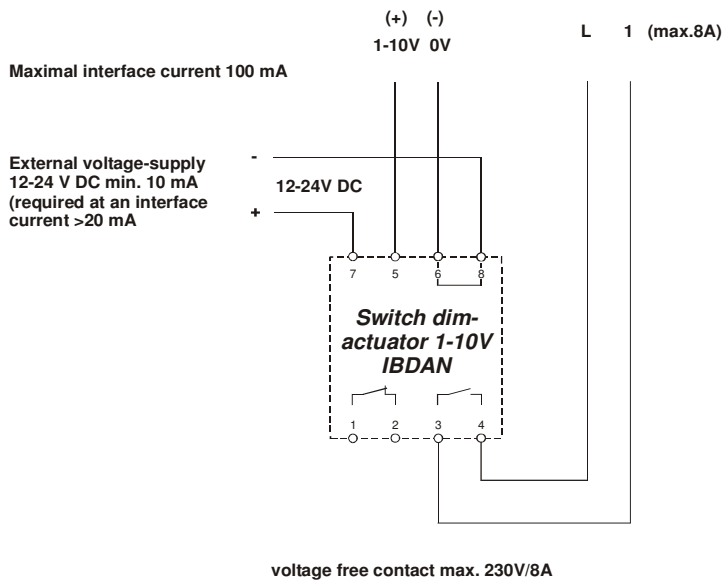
(+) (-)
1-10V 0V

L 1 (max.8A)

Maximal interface current 100 mA

External voltage-supply 12-24 V DC min. 10 mA (required at an interface current >20 mA

-
12-24V DC
+

7 5 6 8

Switch dim-actuator 1-10V IBDAN

1 2 3 4

voltage free contact max. 230V/8A